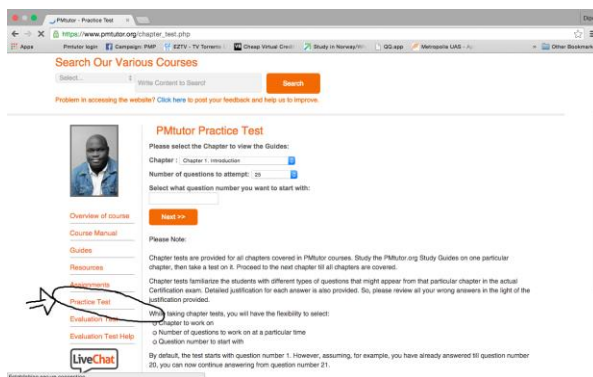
PMtutor - Practice Test

https://www.pmtutor.org/chapter_test.php

Apps Pmtutor login Campaign: PMP EZTV - TV Torrents Cheap Virtual Credi Study in Norway/Wi QQ.app Metropolia UAS Other Bookmarks

Search Our Various Courses

Select... Write Content to Search Search

Problem in accessing the website? Click here to post your feedback and help us to improve.

PMtutor Practice Test

Please select the Chapter to view the Guides:

Chapter : Chapter 1. Introduction

Number of questions to attempt: 25

Select what question number you want to start with:

Next >>

Overview of course

Course Manual

Guides

Resources

Assignments

Practice Test

Evaluation Test

Evaluation Test Help

LiveChat

Please Note:

Chapter tests are provided for all chapters covered in PMtutor courses. Study the PMtutor.org Study Guides on one particular chapter, then take a test on it. Proceed to the next chapter till all chapters are covered.

Chapter tests familiarize the students with different types of questions that might appear from that particular chapter in the actual Certification exam. Detailed justification for each answer is also provided. So, please review all your wrong answers in the light of the justification provided.

While taking chapter tests, you will have the flexibility to select:
Chapter to work on
Number of questions to work on at a particular time
Question number to start with

By default, the test starts with question number 1. However, assuming, for example, you have already answered till question number 20, you can now continue answering from question number 21.

Establishing secure connection...